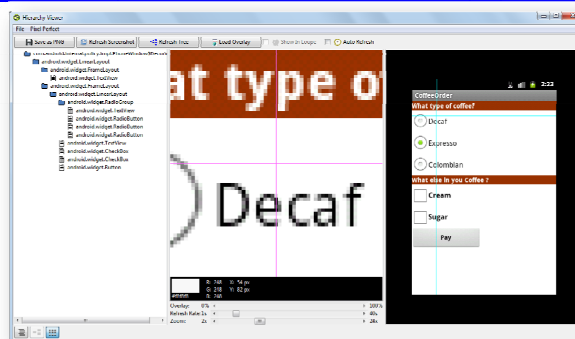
Hierarchy Viewer

File Pixel Perfect

Save as PNG Refresh Screenshot Refresh Tree Load Overlay Show in Loupe Auto Refresh

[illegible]
android.widget.LinearLayout
android.widget.FrameLayout
android.widget.TextView
android.widget.FrameLayout
android.widget.LinearLayout
android.widget.RadioGroup
android.widget.TextView
android.widget.RadioButton
android.widget.RadioButton
android.widget.RadioButton
android.widget.TextView
android.widget.CheckBox
android.widget.CheckBox
android.widget.Button

at type o

Decaf

R: 248 X: 54 px
G: 218 Y: 92 px
B: 248
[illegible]

Overlay: 0% 100%
Refresh Rate: 1s 40s
Zoom: 4x 24x

2:22

CoffeeOrder

What type of coffee?

Decaf

Expresso

Colombian

What else in you Coffee ?

Cream

Sugar

Pay